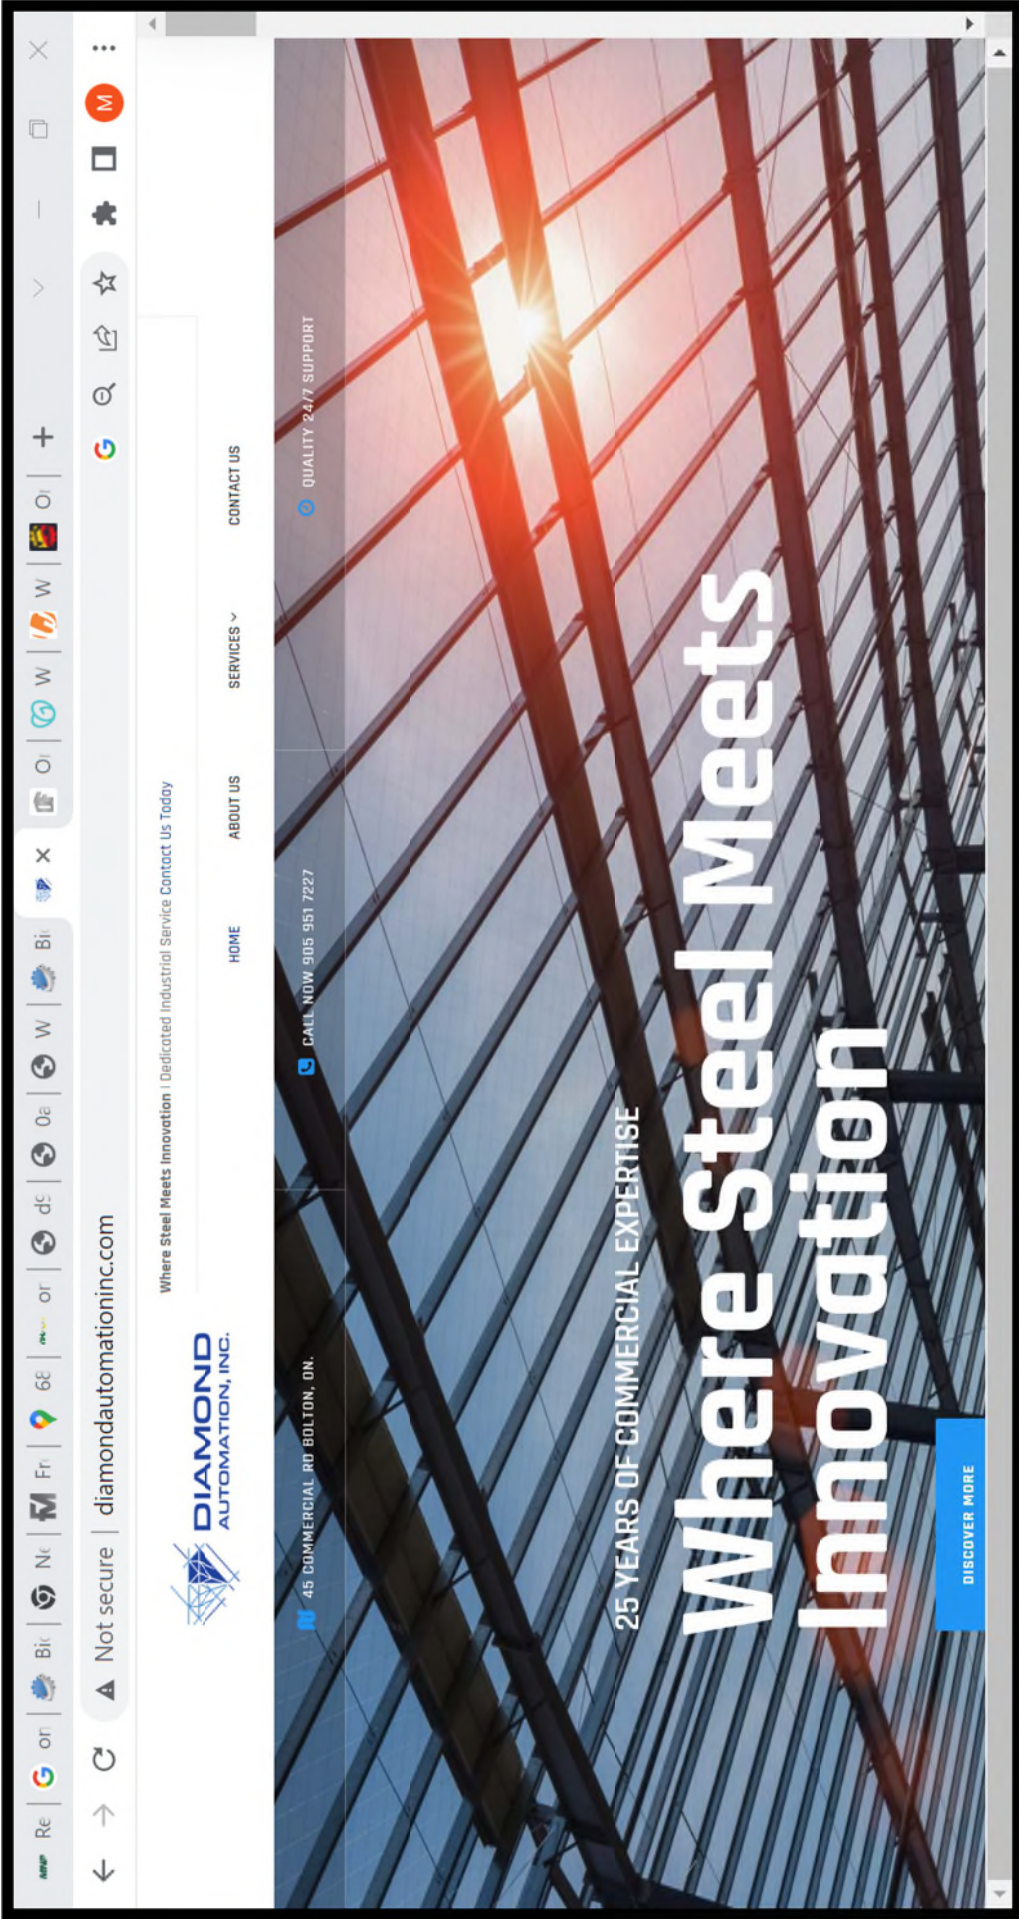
Re | or | Bi | Ne | Fr | 68 | or | dS | 0a | W | Bi | X | Oi | W | W | Oi | +

Not secure | diamondautomationinc.com

M

Where Steel Meets Innovation | Dedicated Industrial Service Contact Us Today

DIAMOND AUTOMATION, INC.

HOME ABOUT US SERVICES CONTACT US

45 COMMERCIAL RD BOLTON, ON. CALL NOW 905 951 7227 QUALITY 24/7 SUPPORT

25 YEARS OF COMMERCIAL EXPERTISE

Where Steel Meets Innovation

DISCOVER MORE